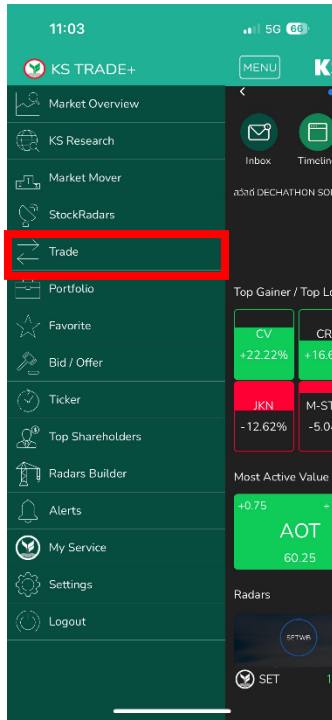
11:03

5G 66

KS TRADE+

MENU

KS

Market Overview

KS Research

Market Mover

StockRadars

Trade

Portfolio

Favorite

Bid / Offer

Ticker

Top Shareholders

Radars Builder

Alerts

My Service

Settings

Logout

Inbox

Timelin

สวัสดี DECHATHON SO

Top Gainer / Top Lo

CV

+22.22%

CR

+16.6

JKN

-12.62%

M-ST

-5.0

Most Active Value

+0.75

AOT

60.25

Radars

SET